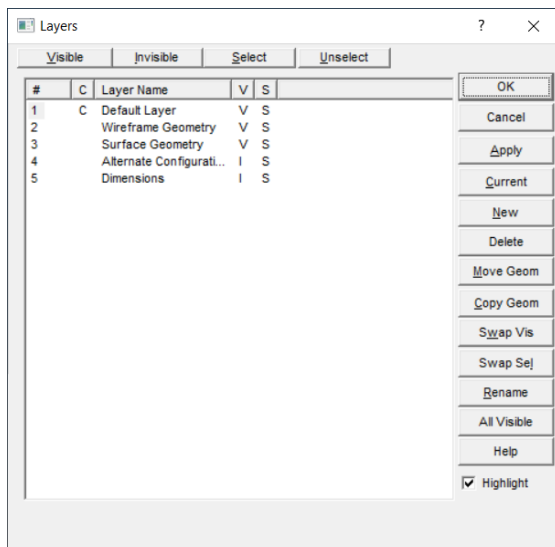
Layers

?

X

Visible | Invisible | Select | Unselect

| # | C | Layer Name | V | S |
|---|---|---|---|---|
| 1 | C | Default Layer | V | S |
| 2 | | Wireframe Geometry | V | S |
| 3 | | Surface Geometry | V | S |
| 4 | | Alternate Configurati... | I | S |
| 5 | | Dimensions | I | S |

OK

Cancel

Apply

Current

New

Delete

Move Geom

Copy Geom

Swap Vis

Swap Sel

Rename

All Visible

Help

☑ Highlight